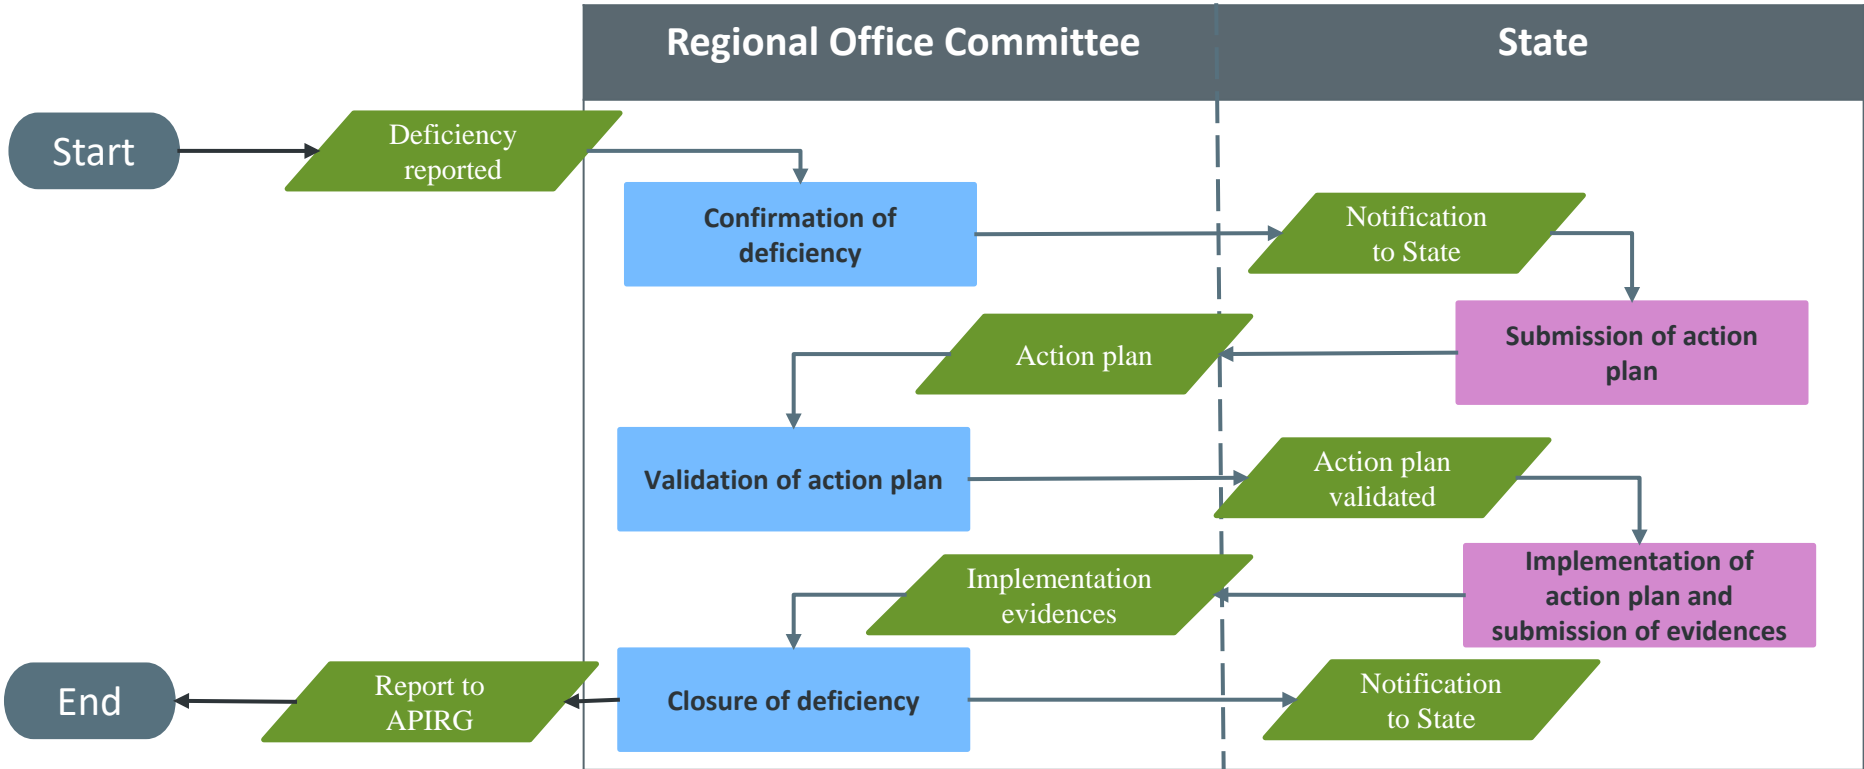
Regional Office Committee

State

Start

Deficiency reported

Confirmation of deficiency

Notification to State

Submission of action plan

Action plan

Validation of action plan

Action plan validated

Implementation of action plan and submission of evidences

Implementation evidences

End

Report to APIRG

Closure of deficiency

Notification to State